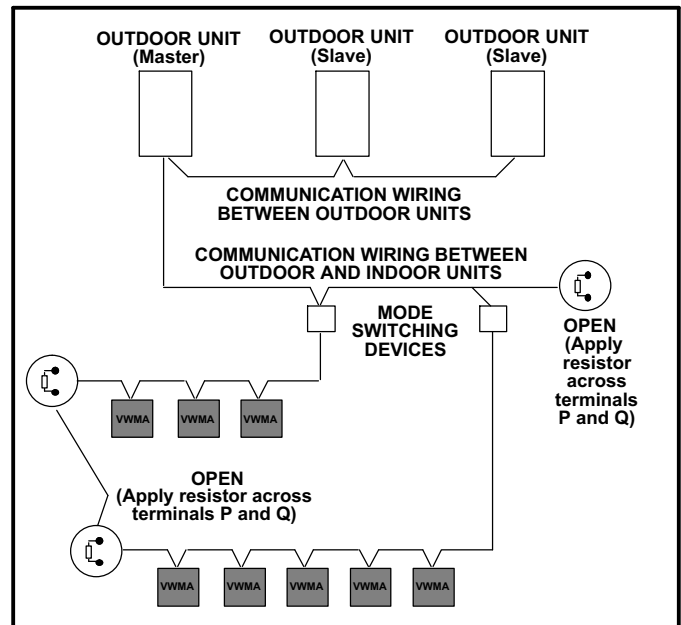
OUTDOOR UNIT (Master)

OUTDOOR UNIT (Slave)

OUTDOOR UNIT (Slave)

COMMUNICATION WIRING BETWEEN OUTDOOR UNITS

COMMUNICATION WIRING BETWEEN OUTDOOR AND INDOOR UNITS

MODE SWITCHING DEVICES

OPEN (Apply resistor across terminals P and Q)

VWMA VWMA VWMA

OPEN (Apply resistor across terminals P and Q)

VWMA VWMA VWMA VWMA VWMA